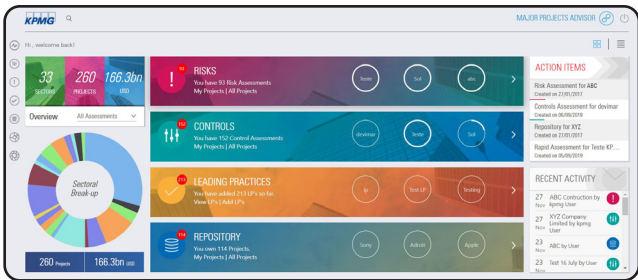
KPMG

MAJOR PROJECTS ADVISOR

Hi , welcome back!

33 SECTORS

260 PROJECTS

166.3bn USD

Overview

All Assessments

Sectoral Break-up

260 Projects

166.3bn USD

93

RISKS

You have 93 Risk Assessments

My Projects | All Projects

Teste

Sol

abc

152

CONTROLS

You have 152 Control Assessments

My Projects | All Projects

devimar

Teste

Sol

213

LEADING PRACTICES

You have added 213 LP's so far.

View LP's | Add LP's

lp

Test LP

Testing

114

REPOSITORY

You own 114 Projects.

My Projects | All Projects

Sony

Adrish

Apple

ACTION ITEMS

Risk Assessment for ABC

Created on 27/01/2017

Controls Assessment for devimar

Created on 06/09/2019

Repository for XYZ

Created on 27/01/2017

Rapid Assessment for Teste KP...

Created on 05/09/2019

RECENT ACTIVITY

27 Nov ABC Contruction by kpmg User

27 Nov XYZ Company Limited by kpmg User

23 Nov ABC by User

23 Nov Test 16 July by User